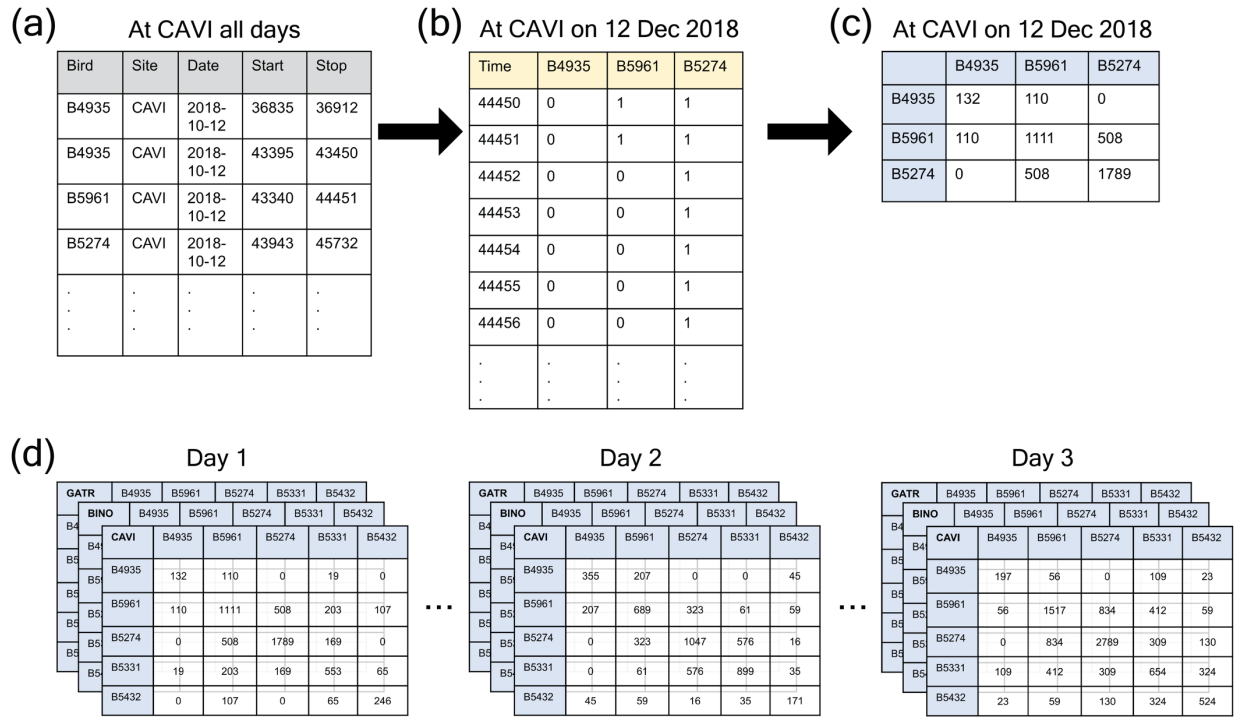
(a) At CAVI all days

| Bird | Site | Date | Start | Stop |
|---|---|---|---|---|
| B4935 | CAVI | 2018-10-12 | 36835 | 36912 |
| B4935 | CAVI | 2018-10-12 | 43395 | 43450 |
| B5961 | CAVI | 2018-10-12 | 43340 | 44451 |
| B5274 | CAVI | 2018-10-12 | 43943 | 45732 |
| . . . | . . . | . . . | . . . | . . . |

(b) At CAVI on 12 Dec 2018

| Time | B4935 | B5961 | B5274 |
|---|---|---|---|
| 44450 | 0 | 1 | 1 |
| 44451 | 0 | 1 | 1 |
| 44452 | 0 | 0 | 1 |
| 44453 | 0 | 0 | 1 |
| 44454 | 0 | 0 | 1 |
| 44455 | 0 | 0 | 1 |
| 44456 | 0 | 0 | 1 |
| . . . | . . . | . . . | . . . |

(c) At CAVI on 12 Dec 2018

| | B4935 | B5961 | B5274 |
|---|---|---|---|
| B4935 | 132 | 110 | 0 |
| B5961 | 110 | 1111 | 508 |
| B5274 | 0 | 508 | 1789 |

(d)

Day 1

GATR B4935 B5961 B5274 B5331 B5432
BINO B4935 B5961 B5274 B5331 B5432

| CAVI | B4935 | B5961 | B5274 | B5331 | B5432 |
|---|---|---|---|---|---|
| B4935 | 132 | 110 | 0 | 19 | 0 |
| B5961 | 110 | 1111 | 508 | 203 | 107 |
| B5274 | 0 | 508 | 1789 | 169 | 0 |
| B5331 | 19 | 203 | 169 | 553 | 65 |
| B5432 | 0 | 107 | 0 | 65 | 246 |

...

Day 2

GATR B4935 B5961 B5274 B5331 B5432
BINO B4935 B5961 B5274 B5331 B5432

| CAVI | B4935 | B5961 | B5274 | B5331 | B5432 |
|---|---|---|---|---|---|
| B4935 | 355 | 207 | 0 | 0 | 45 |
| B5961 | 207 | 689 | 323 | 61 | 59 |
| B5274 | 0 | 323 | 1047 | 576 | 16 |
| B5331 | 0 | 61 | 576 | 899 | 35 |
| B5432 | 45 | 59 | 16 | 35 | 171 |

...

Day 3

GATR B4935 B5961 B5274 B5331 B5432
BINO B4935 B5961 B5274 B5331 B5432

| CAVI | B4935 | B5961 | B5274 | B5331 | B5432 |
|---|---|---|---|---|---|
| B4935 | 197 | 56 | 0 | 109 | 23 |
| B5961 | 56 | 1517 | 834 | 412 | 59 |
| B5274 | 0 | 834 | 2789 | 309 | 130 |
| B5331 | 109 | 412 | 309 | 654 | 324 |
| B5432 | 23 | 59 | 130 | 324 | 524 |